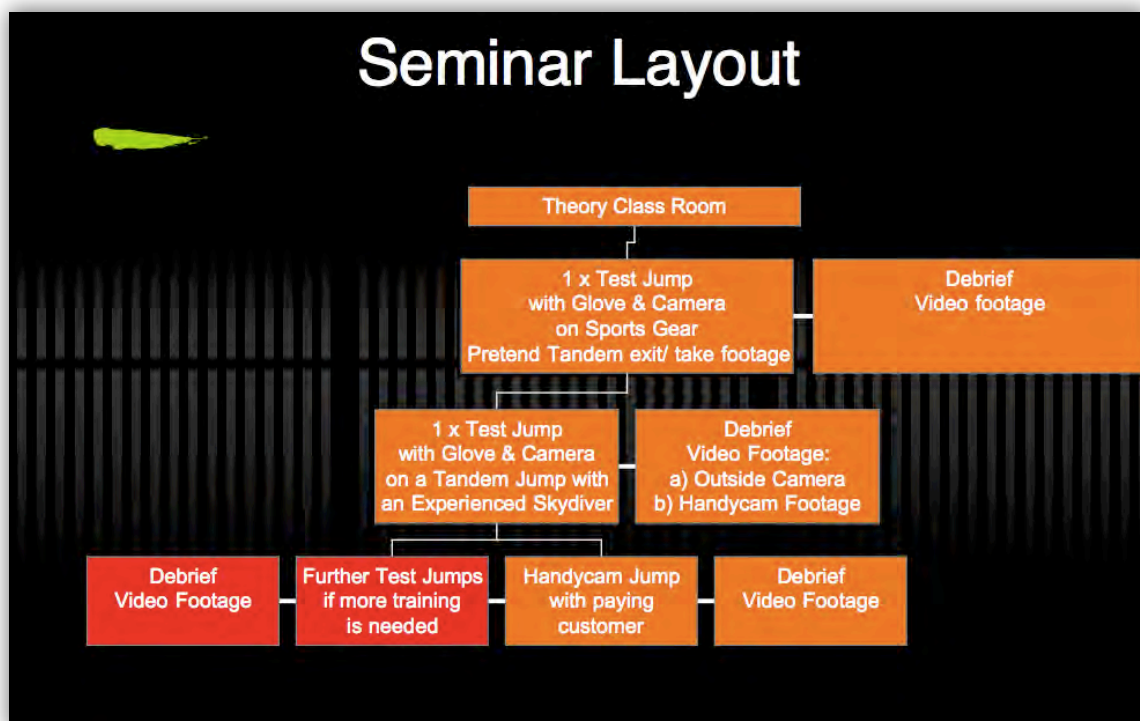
Seminar Layout

Theory Class Room

1 x Test Jump
with Glove & Camera
on Sports Gear
Pretend Tandem exit/ take footage

Debrief
Video footage

1 x Test Jump
with Glove & Camera
on a Tandem Jump with
an Experienced Skydiver

Debrief
Video Footage:
a) Outside Camera
b) Handycam Footage

Debrief
Video Footage

Further Test Jumps
if more training
is needed

Handycam Jump
with paying
customer

Debrief
Video Footage